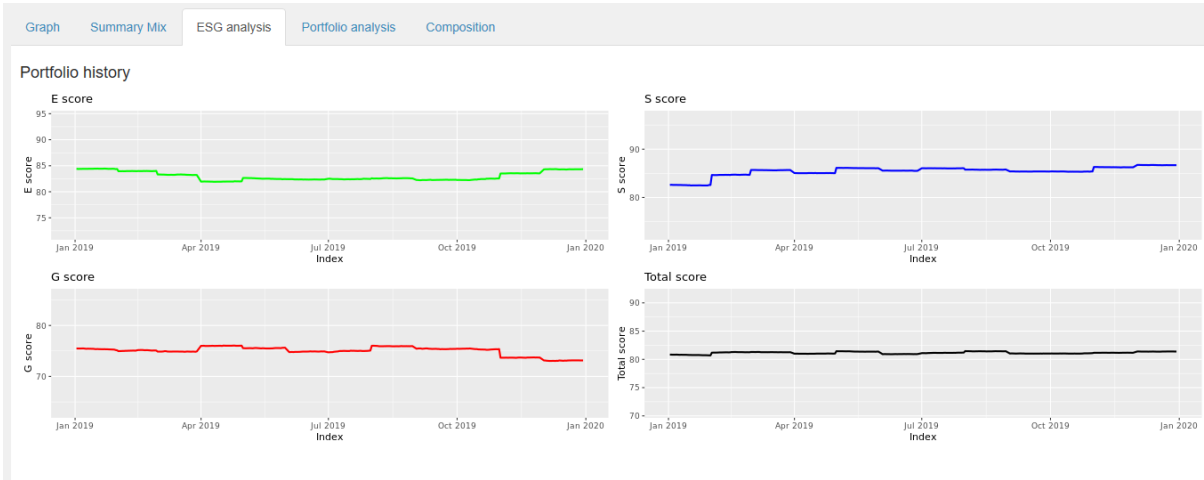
Graph | Summary Mix | ESG analysis | Portfolio analysis | Composition

Portfolio history

E score

95
90
85
80
75

E score

Jan 2019 | Apr 2019 | Jul 2019 | Oct 2019 | Jan 2020

Index

S score

90
80

S score

Jan 2019 | Apr 2019 | Jul 2019 | Oct 2019 | Jan 2020

Index

G score

80
70

G score

Jan 2019 | Apr 2019 | Jul 2019 | Oct 2019 | Jan 2020

Index

Total score

90
85
80
75
70

Total score

Jan 2019 | Apr 2019 | Jul 2019 | Oct 2019 | Jan 2020

Index